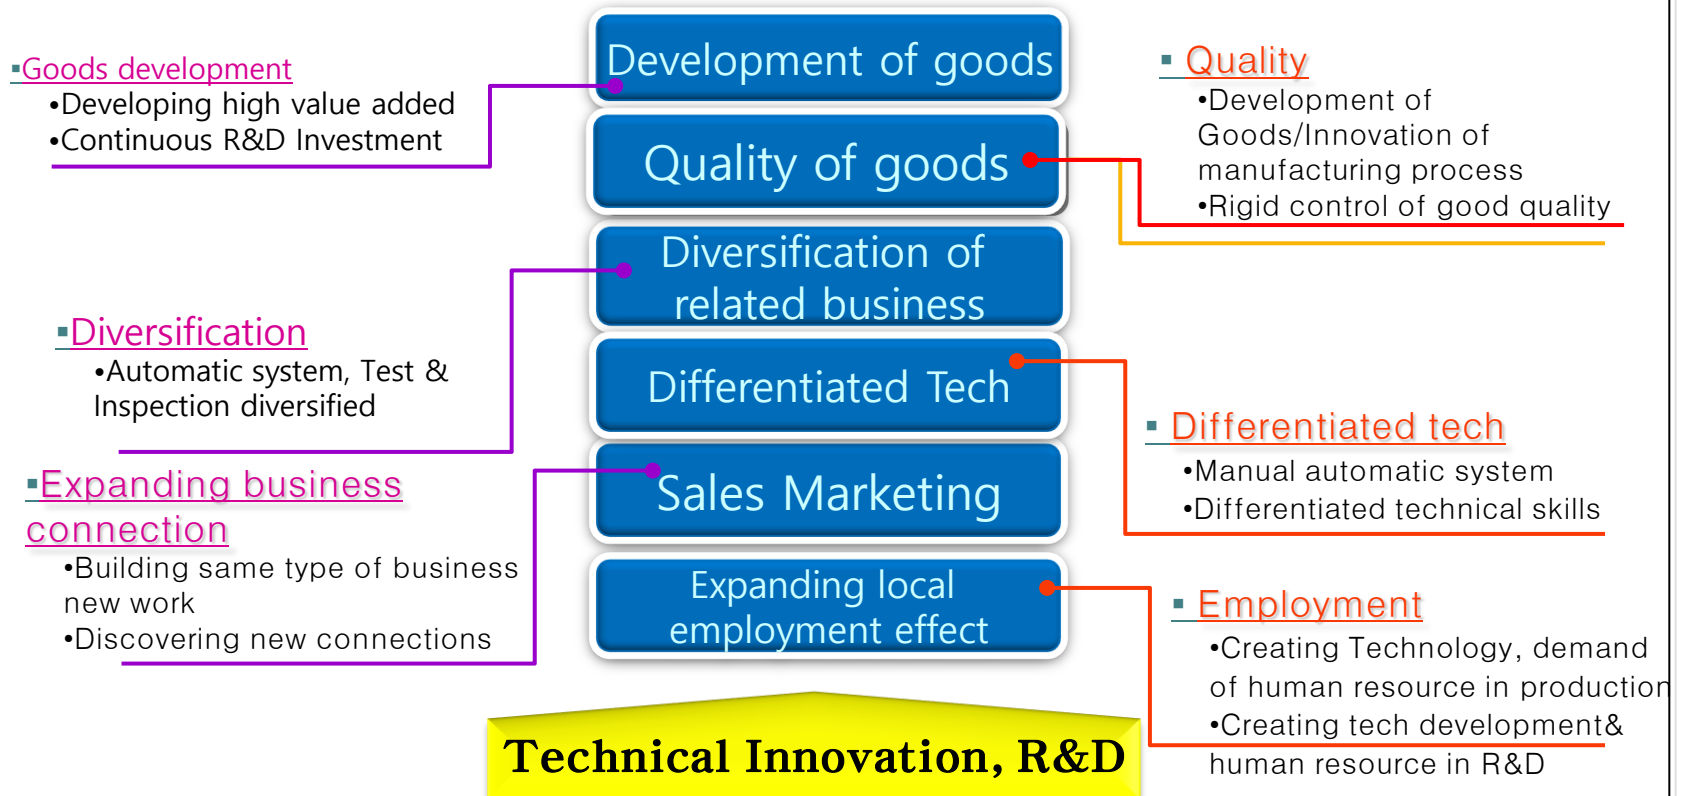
▪Goods development
•Developing high value added
•Continuous R&D Investment

Development of goods

Quality of goods

Diversification of related business

Differentiated Tech

Sales Marketing

Expanding local employment effect

▪ Quality
•Development of Goods/Innovation of manufacturing process
•Rigid control of good quality

▪Diversification
•Automatic system, Test & Inspection diversified

▪Expanding business connection
•Building same type of business new work
•Discovering new connections

▪ Differentiated tech
•Manual automatic system
•Differentiated technical skills

▪ Employment
•Creating Technology, demand of human resource in production
•Creating tech development& human resource in R&D

Technical Innovation, R&D